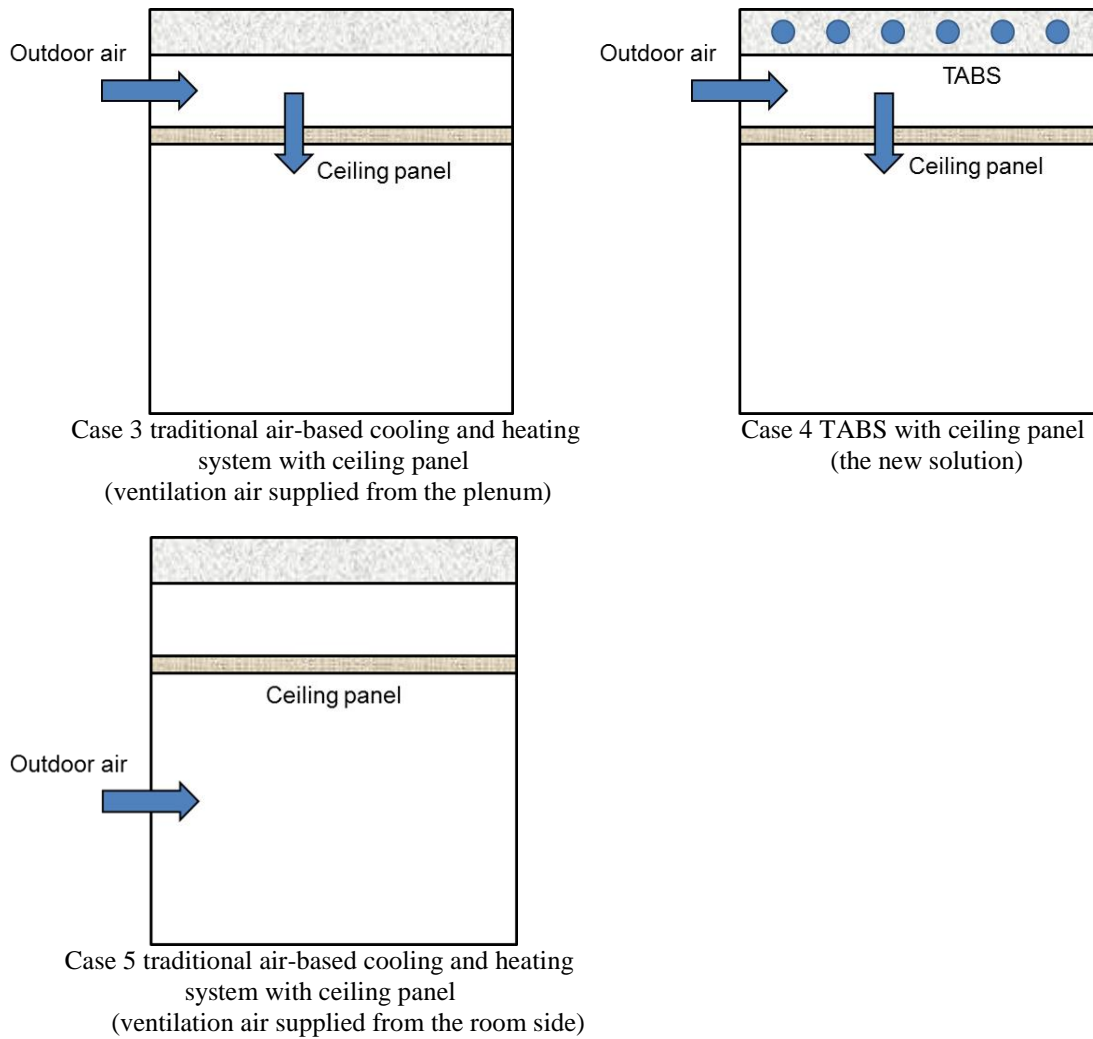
Outdoor air

Ceiling panel

Case 3 traditional air-based cooling and heating system with ceiling panel (ventilation air supplied from the plenum)

Outdoor air

TABS

Ceiling panel

Case 4 TABS with ceiling panel (the new solution)

Ceiling panel

Outdoor air

Case 5 traditional air-based cooling and heating system with ceiling panel (ventilation air supplied from the room side)